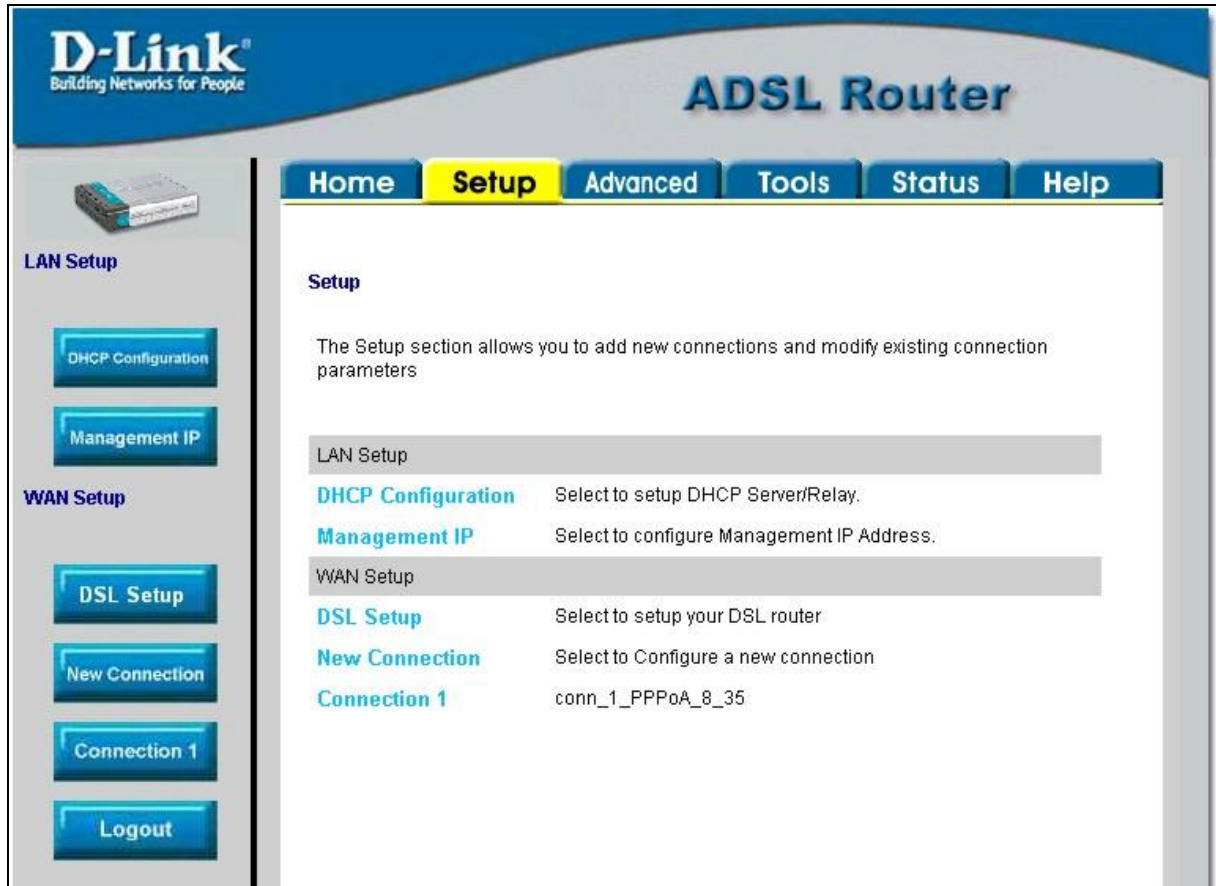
D-Link®
Building Networks for People

ADSL Router

Home Setup Advanced Tools Status Help

LAN Setup

DHCP Configuration

Management IP

WAN Setup

DSL Setup

New Connection

Connection 1

Logout

Setup

The Setup section allows you to add new connections and modify existing connection parameters

| LAN Setup | |
|---|---|
| DHCP Configuration | Select to setup DHCP Server/Relay. |
| Management IP | Select to configure Management IP Address. |
| WAN Setup | |
| DSL Setup | Select to setup your DSL router |
| New Connection | Select to Configure a new connection |
| Connection 1 | conn_1_PPPoA_8_35 |